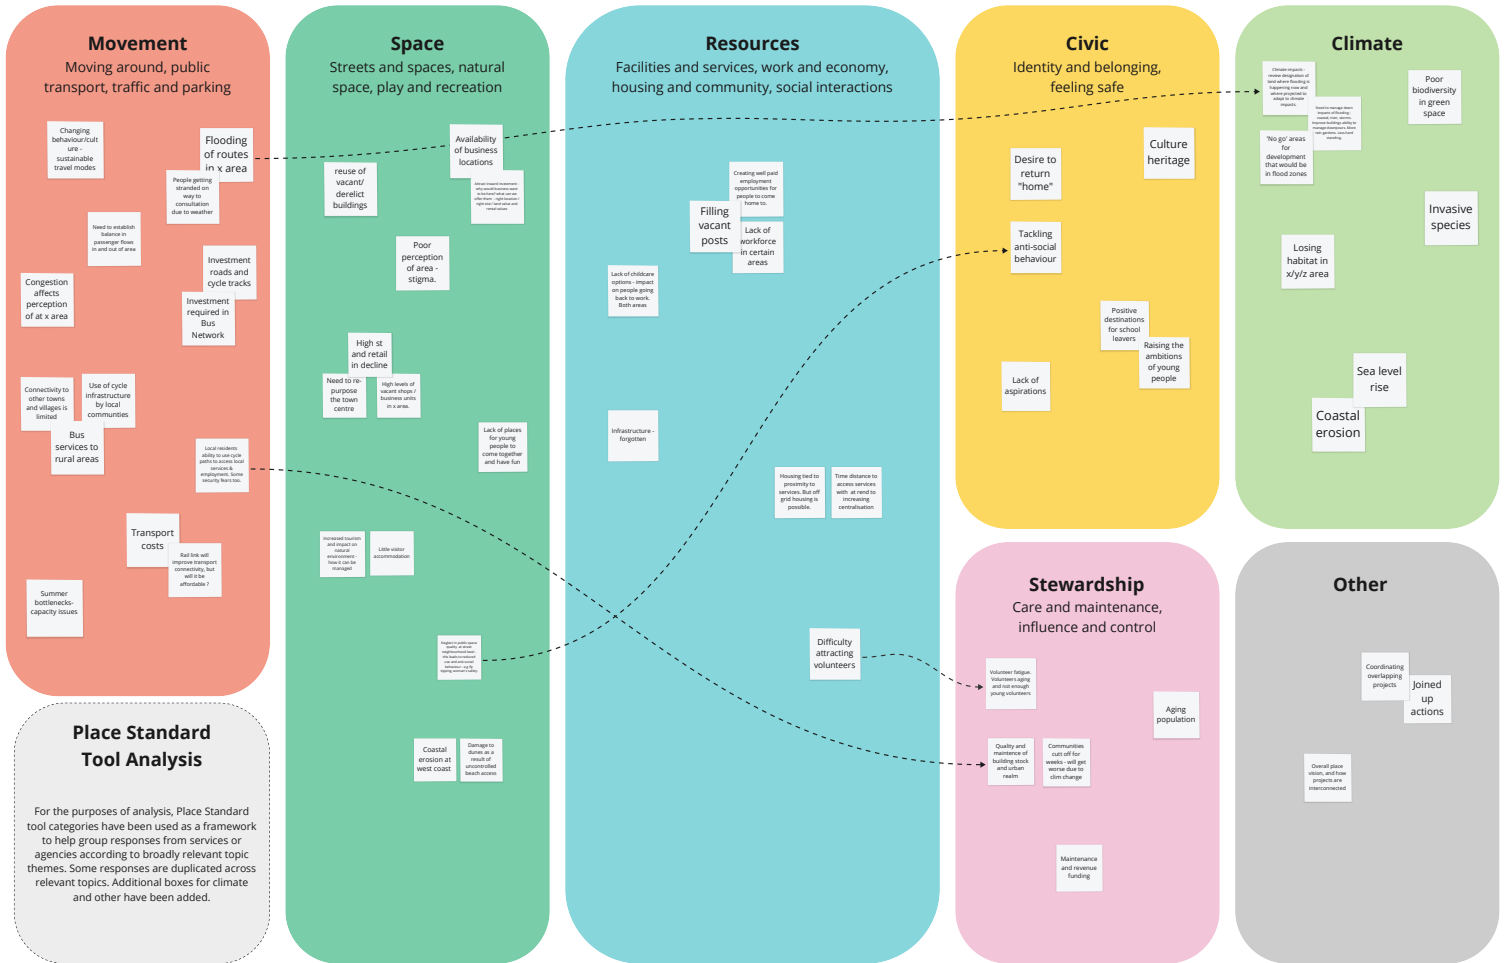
Movement
Moving around, public transport, traffic and parking

Changing behaviour/culture - sustainable travel modes

Flooding of routes in x area

People getting stranded on way to consultation due to weather

Need to establish balance in passenger flows in and out of area

Investment roads and cycle tracks

Congestion affects perception of at x area

Investment required in Bus Network

Connectivity to other towns and villages is limited

Use of cycle infrastructure by local communities

Bus services to rural areas

Local residents ability to use cycle paths to access local services & employment. Some security fears too.

Transport costs

Rail link will improve transport connectivity, but will it be affordable ?

Summer bottlenecks- capacity issues

Place Standard Tool Analysis

For the purposes of analysis, Place Standard tool categories have been used as a framework to help group responses from services or agencies according to broadly relevant topic themes. Some responses are duplicated across relevant topics. Additional boxes for climate and other have been added.

Space
Streets and spaces, natural space, play and recreation

Availability of business locations

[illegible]

reuse of vacant/ derelict buildings

Poor perception of area - stigma.

High st and retail in decline

Need to re-purpose the town centre

High levels of vacant shops / business units in x area.

Lack of places for young people to come together and have fun

Increased tourism and impact on natural environment - how it can be managed

Little visitor accommodation

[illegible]

Coastal erosion at west coast

Damage to dunes as a result of uncontrolled beach access

Resources
Facilities and services, work and economy, housing and community, social interactions

Creating well paid employment opportunities for people to come home to.

Filling vacant posts

Lack of workforce in certain areas

Lack of childcare options - impact on people going back to work. Both areas

Infrastructure - forgotten

Housing tied to proximity to services. But off grid housing is possible.

Time distance to access services with at rend to increasing centralisation

Difficulty attracting volunteers

Civic
Identity and belonging, feeling safe

Desire to return "home"

Culture heritage

Tackling anti-social behaviour

Positive destinations for school leavers

Raising the ambitions of young people

Lack of aspirations

Climate

Climate impacts - review designation of land where flooding is happening now and where projected to adapt to climate impacts.

Poor biodiversity in green space

Need to manage down impacts of flooding; coastal, river, severe. Improve buildings ability to manage downpours. More rain gardens, tree lined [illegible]

'No go' areas for development that would be in flood zones

Invasive species

Losing habitat in x/y/z area

Sea level rise

Coastal erosion

Stewardship
Care and maintenance, influence and control

Volunteer fatigue. Volunteers aging and not enough young volunteers

Aging population

Quality and maintence of building stock and urban realm

Communities cutt off for weeks - will get worse due to clim change

Maintenance and revenue funding

Other

Coordinating overlapping projects

Joined up actions

Overall place vision, and how projects are interconnected